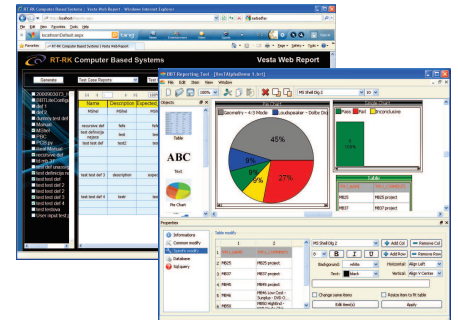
RT-RK Computer Based Systems : Vesta Web Report - Windows Internet Explorer

http://localhost/Default.aspx

File Edit View Favorites Tools Help

Favorites

RT-RK Computer Based Systems | Vesta Web Report

RT-RK Computer Based Systems

Vesta Web Report

Generate

Test Case Reports

| Name | Description | Expected |
|---|---|---|
| Mitel | | |
| recursive def | fafe | |
| test defrecursive | fafe | |
| test def | test2 | |
| test test def 3 | description | |
| test test def 4 | fsdfr | |

Mutual
MShell
PSDC
PC28.py
recursive def
test def
test def 2
test def 3
test def 4
test test def 2
test test def 3
test test def 4
User input test

RBT Reporting Tool - [Untitled 1.rct]

File Edit View Window

Objects

Table

ABC
Text

Pie Chart

Geometry - 4:3 Mode
Loudspeaker - Dolby Di

45%

9%

27%

Pass
Fail
Inconclusive

Table

PM Shell Dig 2

Properties

Informations
Common modify
Specific modify
Database
Subquery

Table modify

| | Table column 1 | Table column 2 |
|---|---|---|
| 1 | | |
| 2 | MB25 | MB25 project |
| 3 | MB37 | MB37 project |
| 4 | MB37 | MB37 project |
| 5 | MB48 | MB48 project |
| 6 | MB46 | MB46 Low Cost - Sureplus - DVD ... |
| 7 | MB58 | MB58 Highend - DVD Pro... |

MB25 project
MB37 project

Add Col
Remove Col
Add Row
Remove Row

Background white
Horizontal Align Left
Text Black
Vertical Align V Center

Change same items
Resize item to fit table

Edit item(s)
Apply